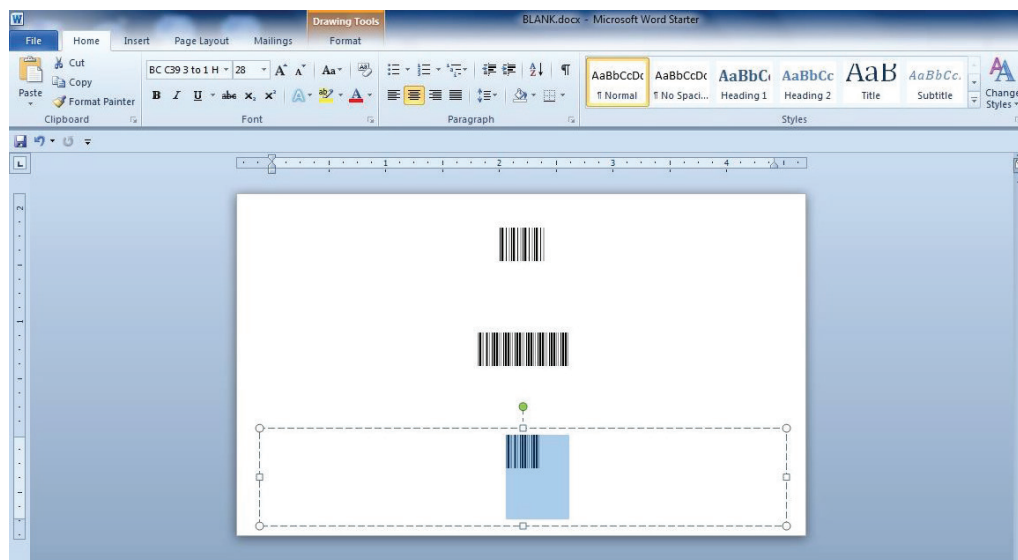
W Drawing Tools BLANK.docx - Microsoft Word Starter

File Home Insert Page Layout Mailings Format

Cut
Copy
Paste
Format Painter
Clipboard

BC C39 3 to 1 H 28
B I U abe $x_2$ $x^2$
Font

Paragraph

AaBbCcDc ¶ Normal
AaBbCcDc ¶ No Spaci...
AaBbC Heading 1
AaBbCc Heading 2
AaB Title
AaBbCc. Subtitle
Change Styles
Styles

L

1 2 3 4